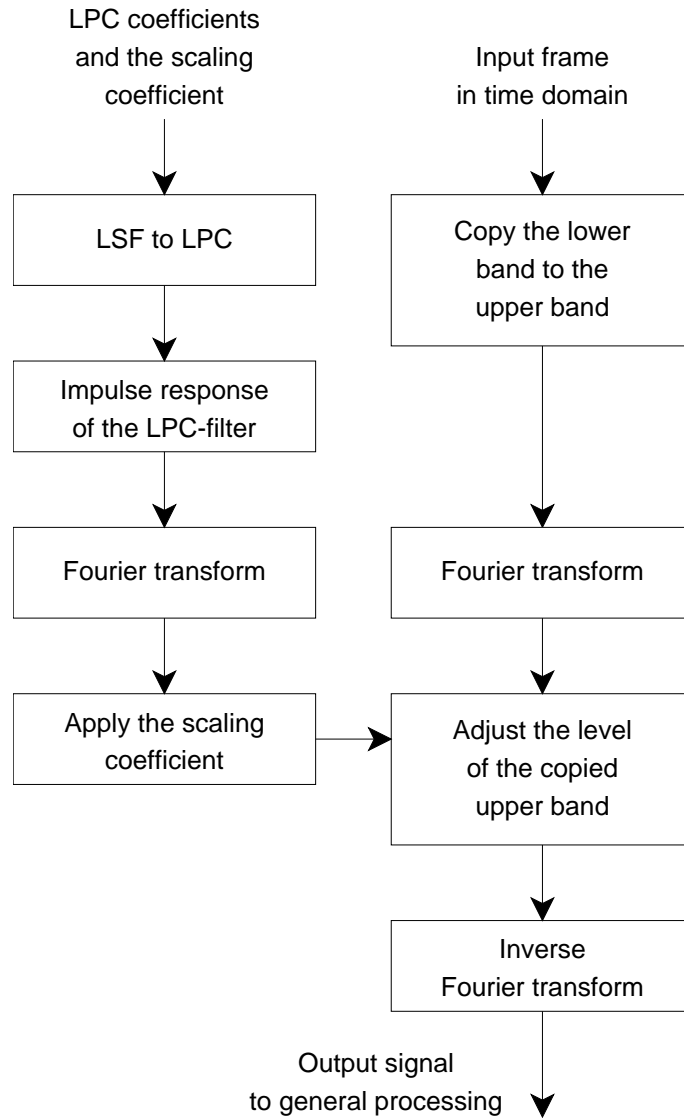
LPC coefficients and the scaling coefficient

LSF to LPC

Impulse response of the LPC-filter

Fourier transform

Apply the scaling coefficient

Input frame in time domain

Copy the lower band to the upper band

Fourier transform

Adjust the level of the copied upper band

Inverse Fourier transform

Output signal to general processing